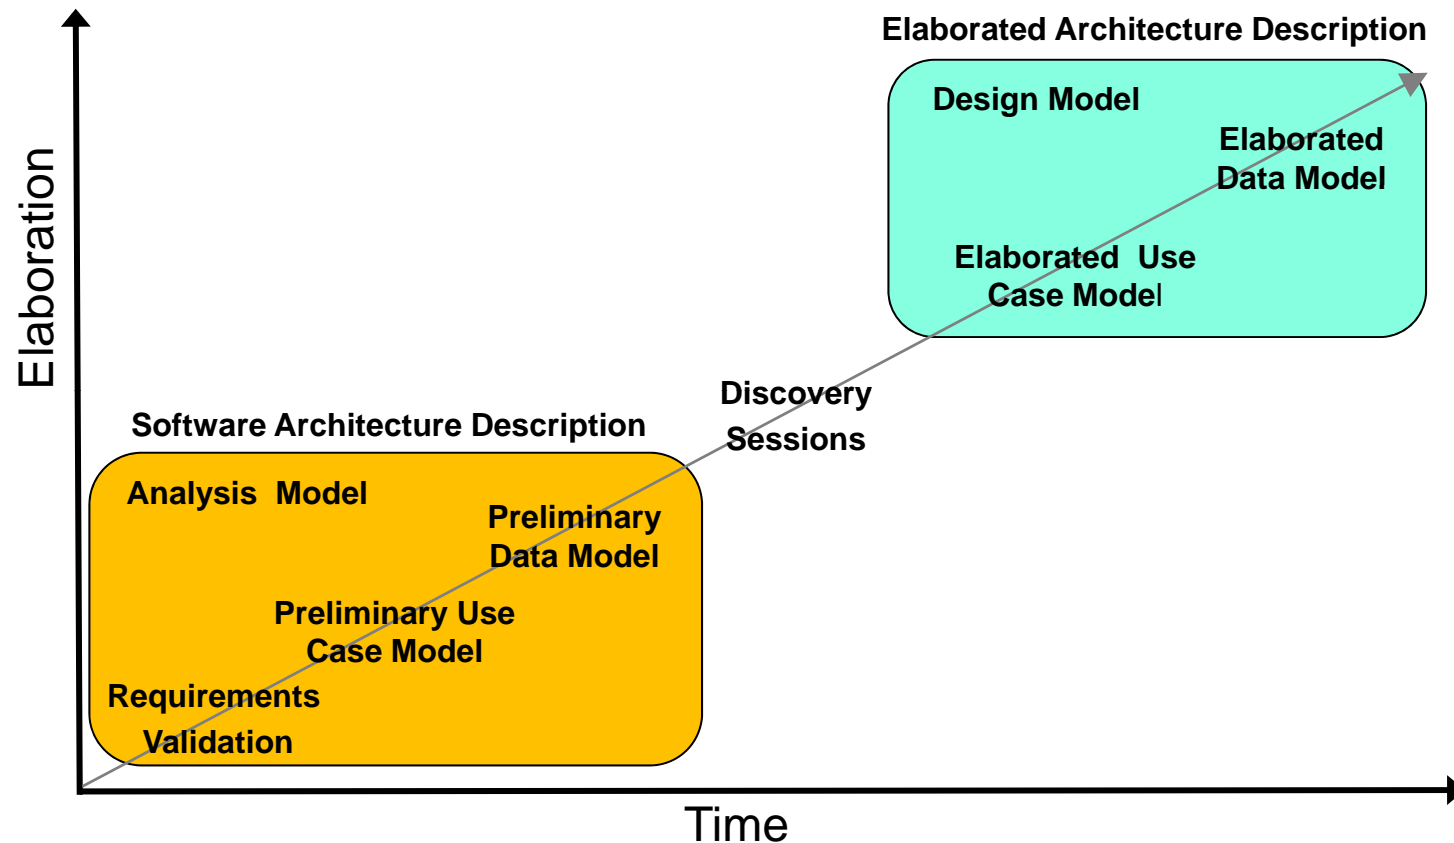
Elaborated Architecture Description

Design Model

Elaborated Data Model

Elaborated Use Case Model

Elaboration

Discovery Sessions

Software Architecture Description

Analysis Model

Preliminary Data Model

Preliminary Use Case Model

Requirements Validation

Time